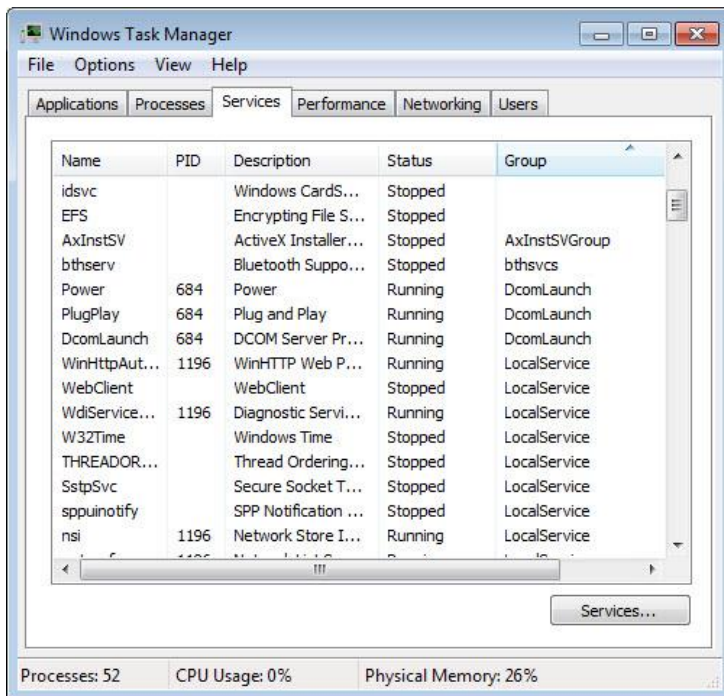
Windows Task Manager

File Options View Help

Applications | Processes | Services | Performance | Networking | Users

| Name | PID | Description | Status | Group |
|---|---|---|---|---|
| idsvc | | Windows CardS... | Stopped | |
| EFS | | Encrypting File S... | Stopped | |
| AxInstSV | | ActiveX Installer... | Stopped | AxInstSVGroup |
| bthserv | | Bluetooth Suppo... | Stopped | bthsvcs |
| Power | 684 | Power | Running | DcomLaunch |
| PlugPlay | 684 | Plug and Play | Running | DcomLaunch |
| DcomLaunch | 684 | DCOM Server Pr... | Running | DcomLaunch |
| WinHttpAut... | 1196 | WinHTTP Web P... | Running | LocalService |
| WebClient | | WebClient | Stopped | LocalService |
| WdiService... | 1196 | Diagnostic Servi... | Running | LocalService |
| W32Time | | Windows Time | Stopped | LocalService |
| THREADOR... | | Thread Ordering... | Stopped | LocalService |
| SstpSvc | | Secure Socket T... | Stopped | LocalService |
| sppuinotify | | SPP Notification ... | Stopped | LocalService |
| nsi | 1196 | Network Store I... | Running | LocalService |
| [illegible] | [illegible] | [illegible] | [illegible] | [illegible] |

Services...

Processes: 52 | CPU Usage: 0% | Physical Memory: 26%